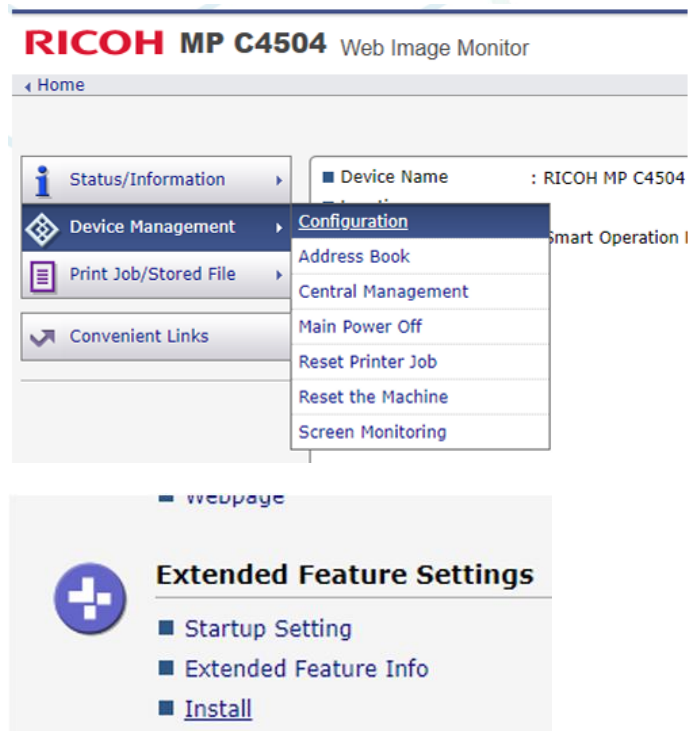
RICOH MP C4504 Web Image Monitor

Home

Status/Information

Device Management

Print Job/Stored File

Convenient Links

Device Name : RICOH MP C4504

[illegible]mart Operation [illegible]

Configuration

Address Book

Central Management

Main Power Off

Reset Printer Job

Reset the Machine

Screen Monitoring

Webpage

Extended Feature Settings

Startup Setting

Extended Feature Info

Install